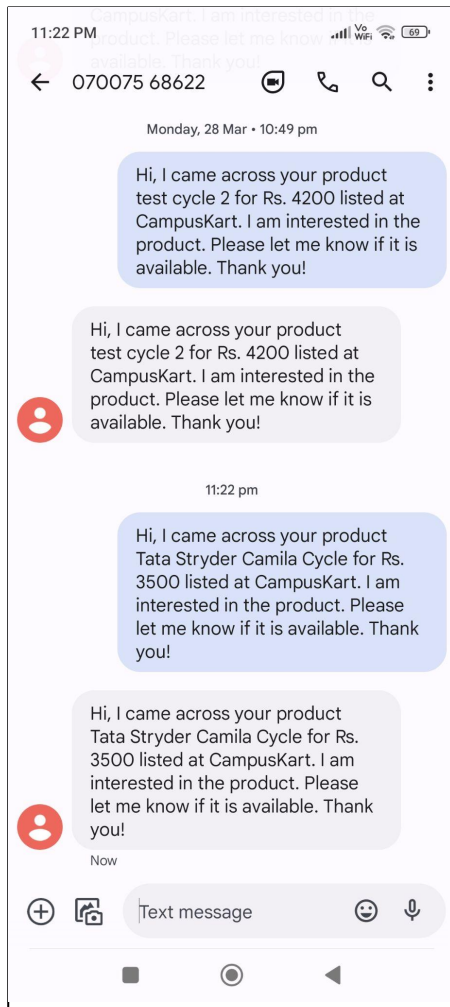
11:22 PM

CampusKart. I am interested in the product. Please let me know if it is available. Thank you!

Vo WiFi 69

070075 68622

Monday, 28 Mar • 10:49 pm

Hi, I came across your product test cycle 2 for Rs. 4200 listed at CampusKart. I am interested in the product. Please let me know if it is available. Thank you!

Hi, I came across your product test cycle 2 for Rs. 4200 listed at CampusKart. I am interested in the product. Please let me know if it is available. Thank you!

11:22 pm

Hi, I came across your product Tata Stryder Camila Cycle for Rs. 3500 listed at CampusKart. I am interested in the product. Please let me know if it is available. Thank you!

Hi, I came across your product Tata Stryder Camila Cycle for Rs. 3500 listed at CampusKart. I am interested in the product. Please let me know if it is available. Thank you!

Now

Text message